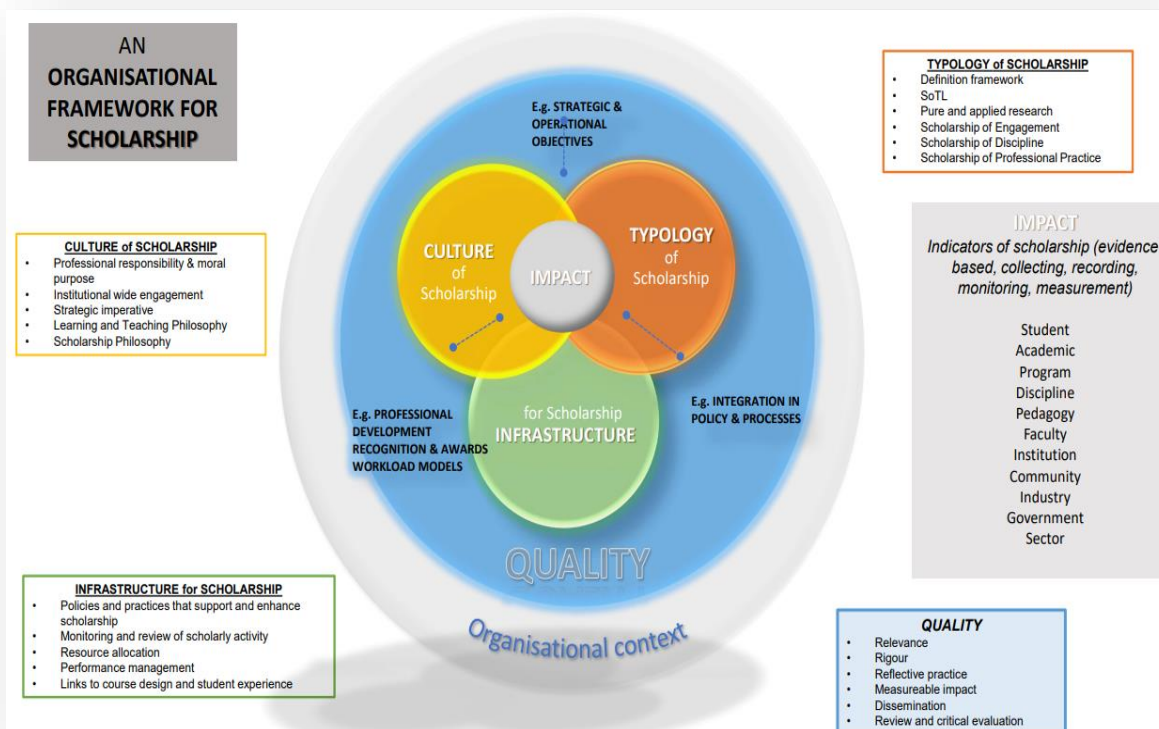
AN ORGANISATIONAL FRAMEWORK FOR SCHOLARSHIP

TYPOLOGY of SCHOLARSHIP
- Definition framework
- SoTL
- Pure and applied research
- Scholarship of Engagement
- Scholarship of Discipline
- Scholarship of Professional Practice

CULTURE of SCHOLARSHIP
- Professional responsibility & moral purpose
- Institutional wide engagement
- Strategic imperative
- Learning and Teaching Philosophy
- Scholarship Philosophy

E.g. STRATEGIC & OPERATIONAL OBJECTIVES

CULTURE of Scholarship

IMPACT

TYPOLOGY of Scholarship

E.g. PROFESSIONAL DEVELOPMENT RECOGNITION & AWARDS WORKLOAD MODELS

for Scholarship INFRASTRUCTURE

E.g. INTEGRATION IN POLICY & PROCESSES

QUALITY

Organisational context

IMPACT
Indicators of scholarship (evidence based, collecting, recording, monitoring, measurement)

Student
Academic
Program
Discipline
Pedagogy
Faculty
Institution
Community
Industry
Government
Sector

INFRASTRUCTURE for SCHOLARSHIP
- Policies and practices that support and enhance scholarship
- Monitoring and review of scholarly activity
- Resource allocation
- Performance management
- Links to course design and student experience

QUALITY
- Relevance
- Rigour
- Reflective practice
- Measureable impact
- Dissemination
- Review and critical evaluation